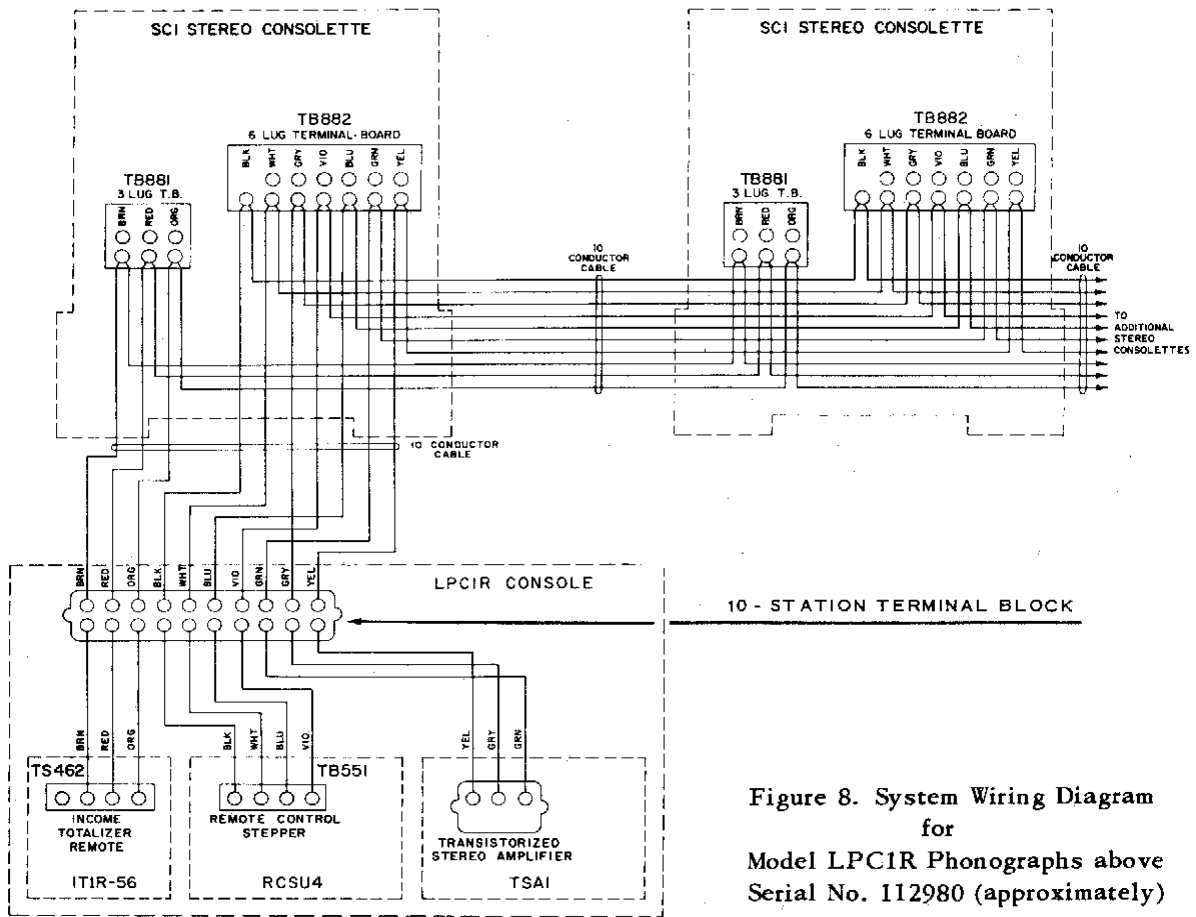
SCI STEREO CONSOLETTE

TB882
6 LUG TERMINAL BOARD

BLK WHT GRY VIO BLU GRN YEL

TB881
3 LUG T.B.

BRN RED ORG

10 CONDUCTOR CABLE

SCI STEREO CONSOLETTE

TB882
6 LUG TERMINAL BOARD

BLK WHT GRY VIO BLU GRN YEL

TB881
3 LUG T.B.

BRN RED ORG

10 CONDUCTOR CABLE

TO ADDITIONAL STEREO CONSOLETTES

10 CONDUCTOR CABLE

BRN RED ORG BLK WHT BLU VIO GRN GRY YEL

LPCIR CONSOLE

10 - STATION TERMINAL BLOCK

BRN RED ORG

BLK WHT BLU VIO

YEL GRY GRN

TS462
INCOME TOTALIZER REMOTE
IT1R-56

TB551
REMOTE CONTROL STEPPER
RCSU4

TRANSISTORIZED STEREO AMPLIFIER
TSAI

Figure 8. System Wiring Diagram for Model LPC1R Phonographs above Serial No. 112980 (approximately)